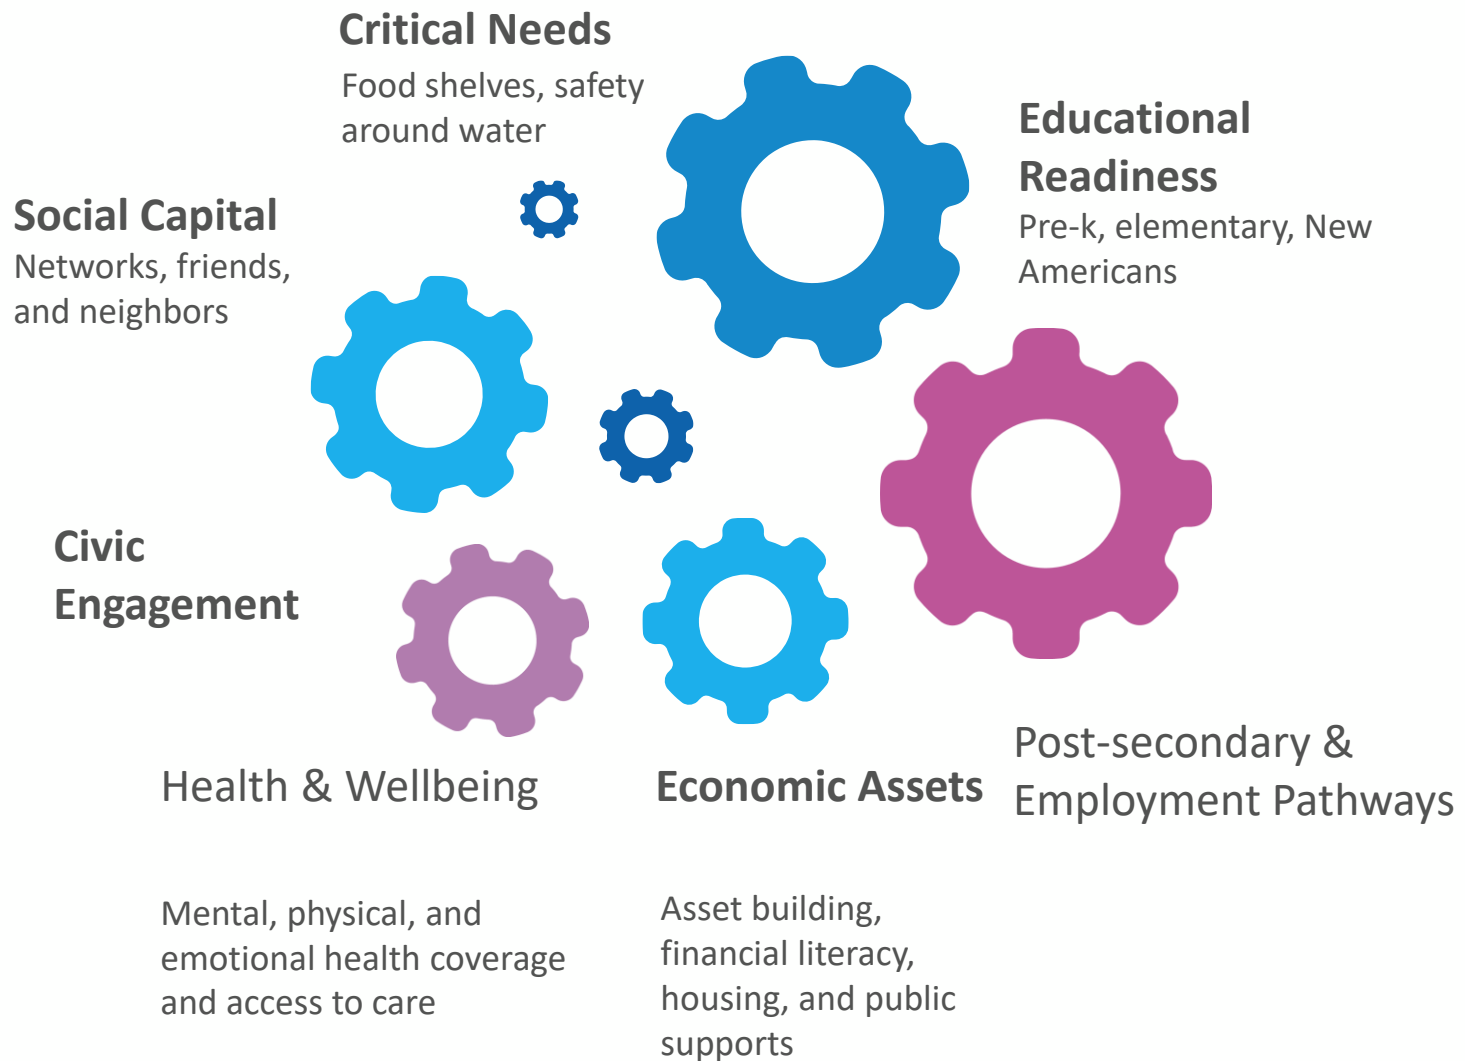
Critical Needs
Food shelves, safety around water

Educational Readiness
Pre-k, elementary, New Americans

Social Capital
Networks, friends, and neighbors

Civic Engagement

Health & Wellbeing

Mental, physical, and emotional health coverage and access to care

Economic Assets

Asset building, financial literacy, housing, and public supports

Post-secondary & Employment Pathways